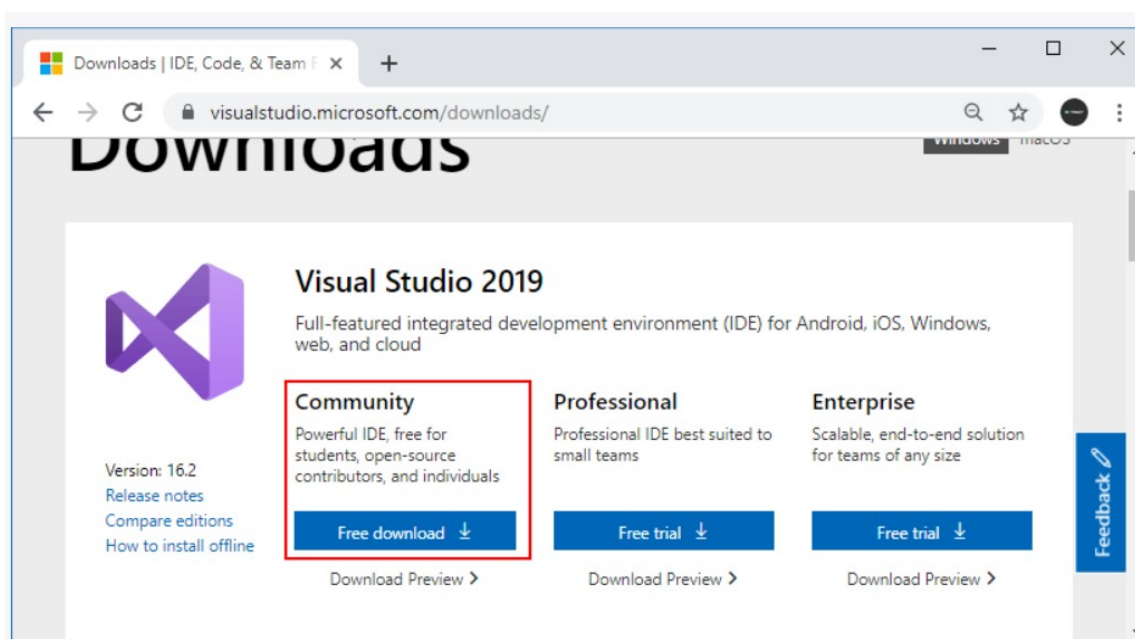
Downloads | IDE, Code, & Team F ×

+

visualstudio.microsoft.com/downloads/

Downloads

Windows macOS

Visual Studio 2019

Full-featured integrated development environment (IDE) for Android, iOS, Windows, web, and cloud

Version: 16.2
Release notes
Compare editions
How to install offline

Community
Powerful IDE, free for students, open-source contributors, and individuals
Free download
Download Preview >

Professional
Professional IDE best suited to small teams
Free trial
Download Preview >

Enterprise
Scalable, end-to-end solution for teams of any size
Free trial
Download Preview >

Feedback